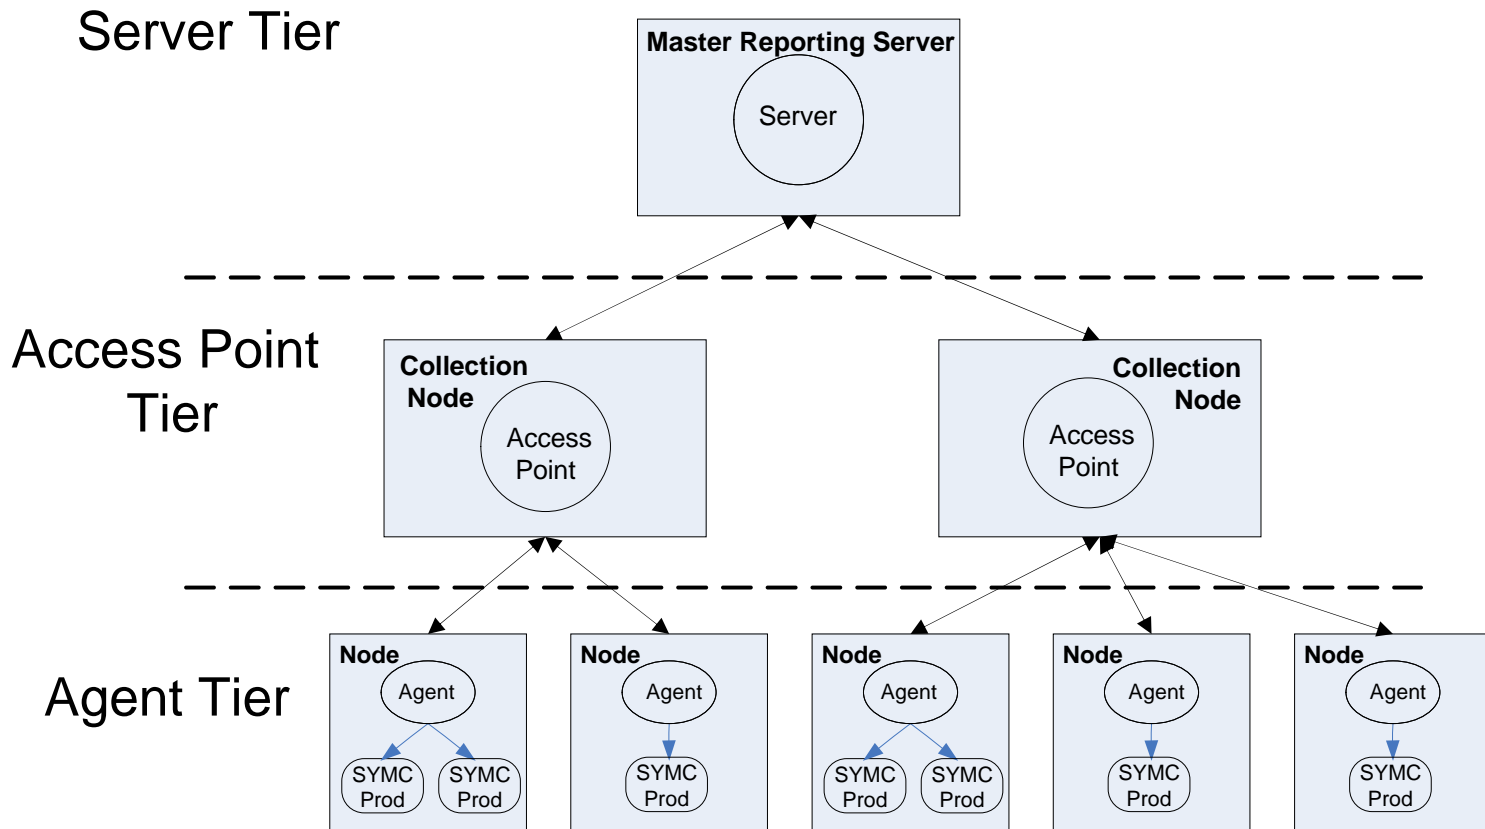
Server Tier

Master Reporting Server

Server

Access Point Tier

Collection Node

Access Point

Collection Node

Access Point

Agent Tier

Node

Agent

SYMC Prod

SYMC Prod

Node

Agent

SYMC Prod

Node

Agent

SYMC Prod

SYMC Prod

Node

Agent

SYMC Prod

Node

Agent

SYMC Prod